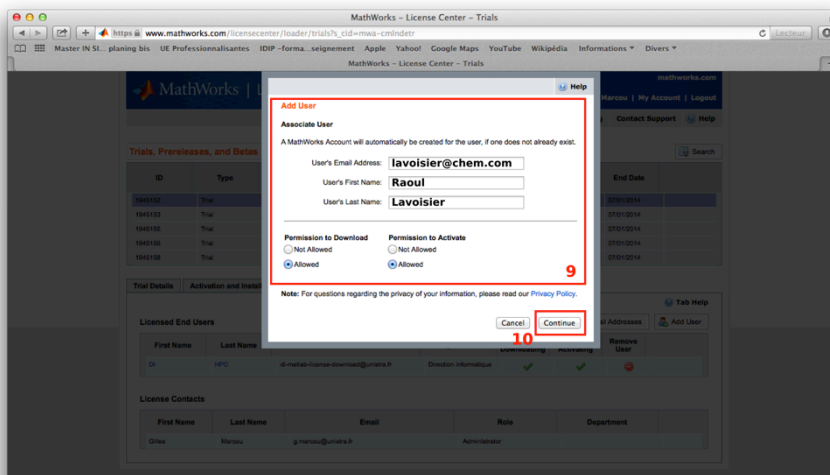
MathWorks – License Center – Trials

https www.mathworks.com/licensecenter/loader/trials?s_cid=mwa-cmlndetr

Lecteur

Master IN SI... planing bis UE Professionnalisantes IDIP –forma...seignement Apple Yahoo! Google Maps YouTube Wikipédia Informations ▾ Divers ▾

MathWorks – License Center – Trials

MathWorks

mathworks.com

Marcou | My Account | Logout

Contact Support Help

Trials, Prereleases, and Betas

Search

| ID | Type | End Date |
|---|---|---|
| 1045132 | Trial | 07/01/2014 |
| 1045133 | Trial | 07/01/2014 |
| 1045135 | Trial | 07/01/2014 |
| 1045136 | Trial | 07/01/2014 |
| 1045138 | Trial | 07/01/2014 |

Trial Details Activation and Instal

Tab Help

Licensed End Users

Add User

| First Name | Last Name | | | Downloading | Activating | Remove User |
|---|---|---|---|---|---|---|
| DI | HPD | di-matlab-license-download@univ.fr | Direction informatique | ✓ | ✓ | |

License Contacts

| First Name | Last Name | Email | Role | Department |
|---|---|---|---|---|
| Gilles | Marcou | g.marcou@univ.fr | Administrator | |

Help

Add User

Associate User

A MathWorks Account will automatically be created for the user, if one does not already exist.

User's Email Address: lavoisier@chem.com

User's First Name: Raoul

User's Last Name: Lavoisier

Permission to Download
Not Allowed
Allowed

Permission to Activate
Not Allowed
Allowed

9

Note: For questions regarding the privacy of your information, please read our Privacy Policy.

Cancel Continue

10